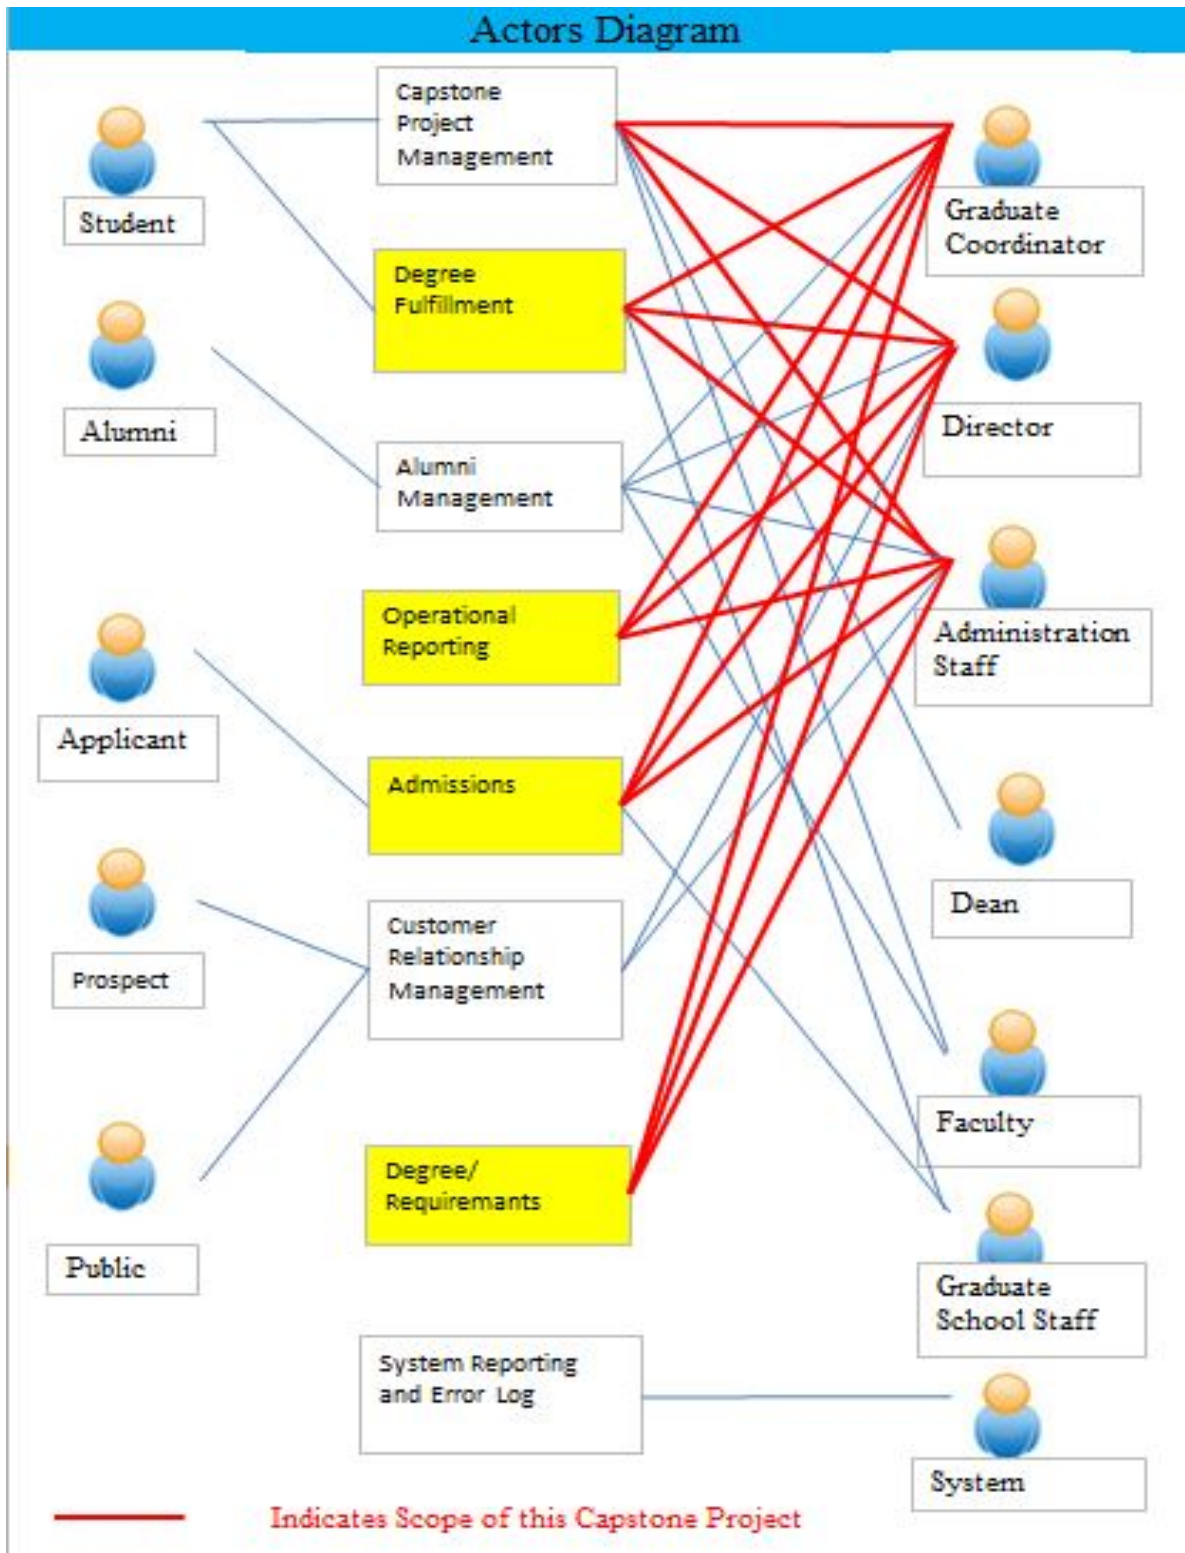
Actors Diagram

Student

Alumni

Applicant

Prospect

Public

Capstone Project Management

Degree Fulfillment

Alumni Management

Operational Reporting

Admissions

Customer Relationship Management

Degree/ Requiremants

System Reporting and Error Log

Graduate Coordinator

Director

Administration Staff

Dean

Faculty

Graduate School Staff

System

Indicates Scope of this Capstone Project